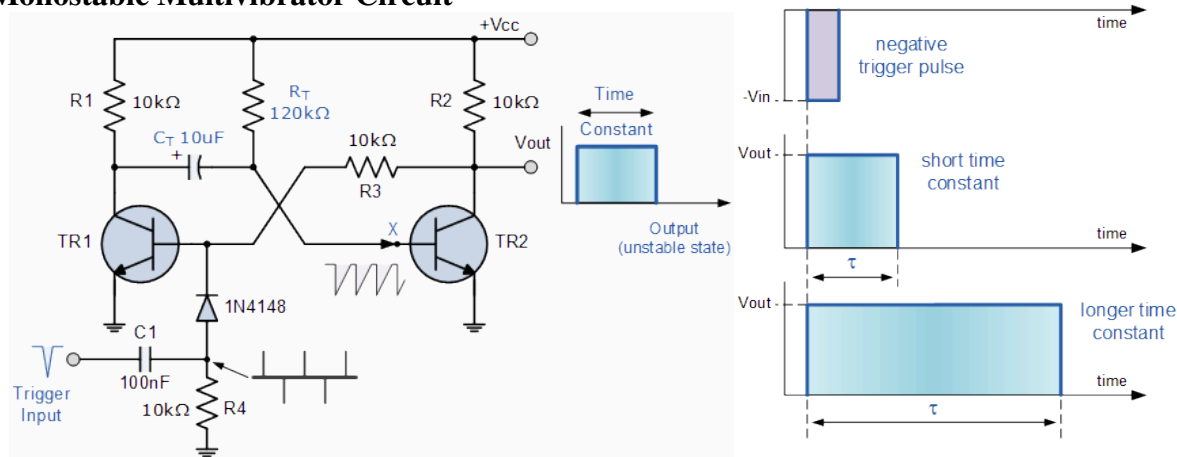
Monostable Multivibrator Circuit

+Vcc
R1
10kΩ
$R_T$
120kΩ
R2
10kΩ
$C_T$ 10uF
+
10kΩ
Vout
R3
TR1
X
TR2
1N4148
C1
100nF
Trigger Input
10kΩ
R4

Time Constant
Output (unstable state)

time
negative trigger pulse
-Vin
Vout
short time constant
time
τ
Vout
longer time constant
time
τ